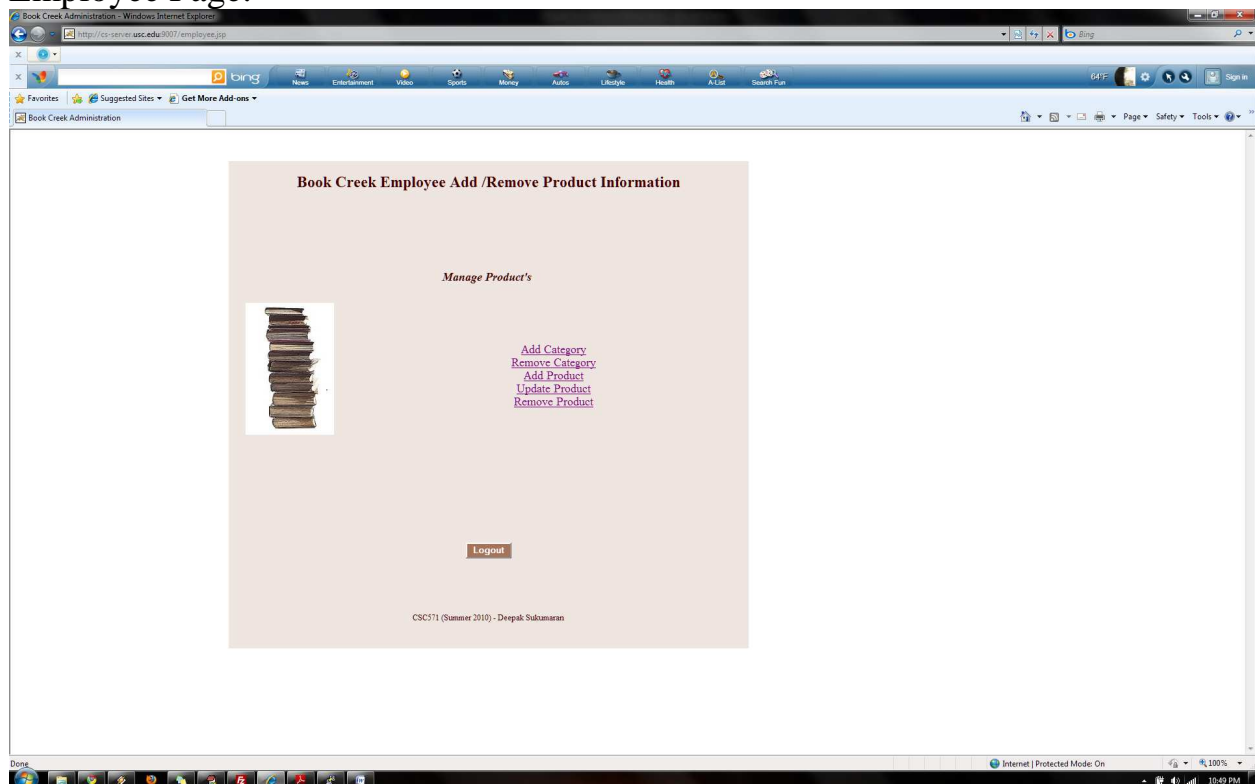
Employee Page:

Book Creek Administration - Windows Internet Explorer

http://cs-server.usc.edu:9007/employee.jsp

Bing

bing News Entertainment Video Sports Money Autos Lifestyle Health A-List Search Fun

64°F Sign in

Favorites Suggested Sites ▾ Get More Add-ons ▾

Book Creek Administration

Page ▾ Safety ▾ Tools ▾

Book Creek Employee Add /Remove Product Information

Manage Product's

Add Category
Remove Category
Add Product
Update Product
Remove Product

Logout

CSC571 (Summer 2010) - Deepak Sukumaran

Done

Internet | Protected Mode: On

100%

10:49 PM